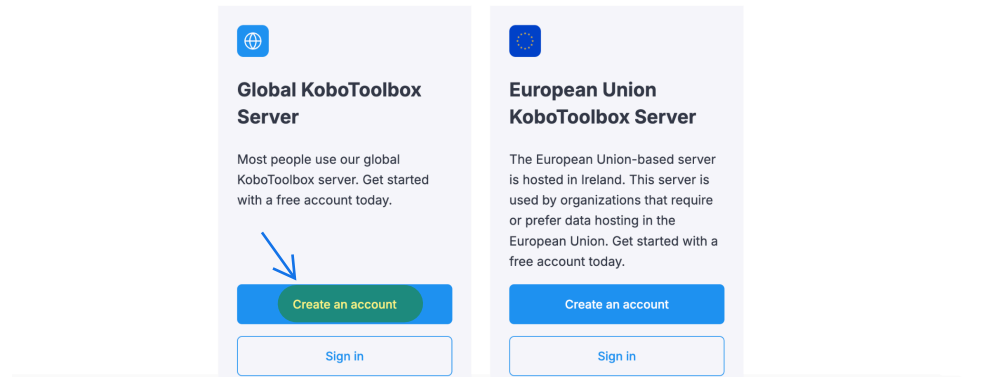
Global KoboToolbox Server

Most people use our global KoboToolbox server. Get started with a free account today.

Create an account

Sign in

European Union KoboToolbox Server

The European Union-based server is hosted in Ireland. This server is used by organizations that require or prefer data hosting in the European Union. Get started with a free account today.

Create an account

Sign in